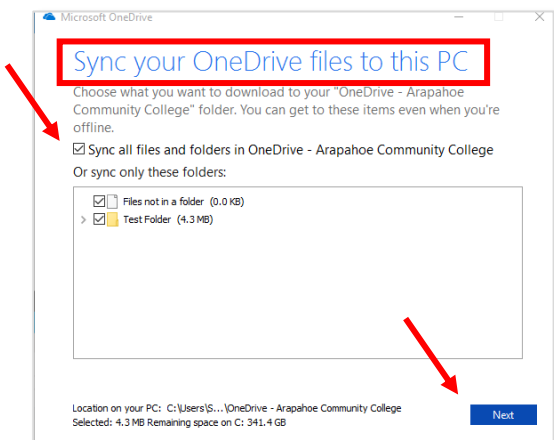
Microsoft OneDrive

Sync your OneDrive files to this PC

Choose what you want to download to your "OneDrive - Arapahoe Community College" folder. You can get to these items even when you're offline.

Sync all files and folders in OneDrive - Arapahoe Community College

Or sync only these folders:

Files not in a folder (0.0 KB)

Test Folder (4.3 MB)

Location on your PC: C:\Users\S...\OneDrive - Arapahoe Community College
Selected: 4.3 MB Remaining space on C: 341.4 GB

Next